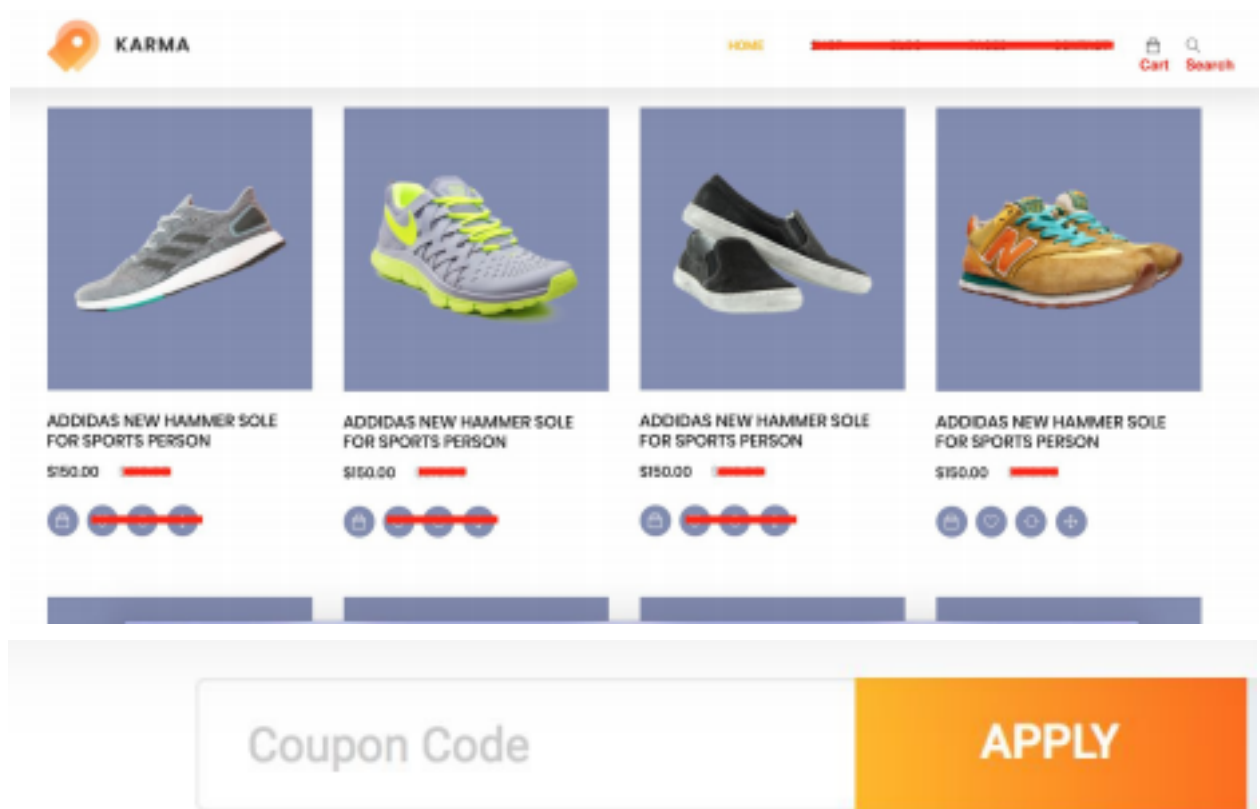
KARMA

HOME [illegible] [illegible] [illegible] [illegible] Cart Search

ADDIDAS NEW HAMMER SOLE FOR SPORTS PERSON
$150.00 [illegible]

ADDIDAS NEW HAMMER SOLE FOR SPORTS PERSON
$150.00 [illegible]

ADDIDAS NEW HAMMER SOLE FOR SPORTS PERSON
$150.00 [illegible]

ADDIDAS NEW HAMMER SOLE FOR SPORTS PERSON
$150.00 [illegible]

Coupon Code APPLY